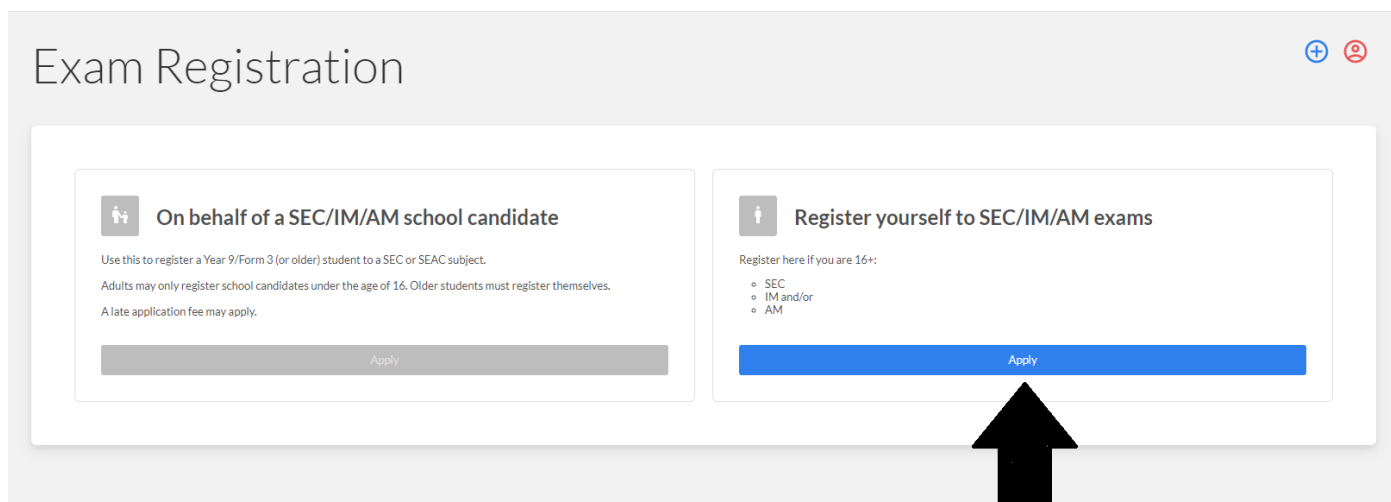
Exam Registration

On behalf of a SEC/IM/AM school candidate

Use this to register a Year 9/Form 3 (or older) student to a SEC or SEAC subject.

Adults may only register school candidates under the age of 16. Older students must register themselves.

A late application fee may apply.

Apply

Register yourself to SEC/IM/AM exams

Register here if you are 16+:

- SEC
- IM and/or
- AM

Apply